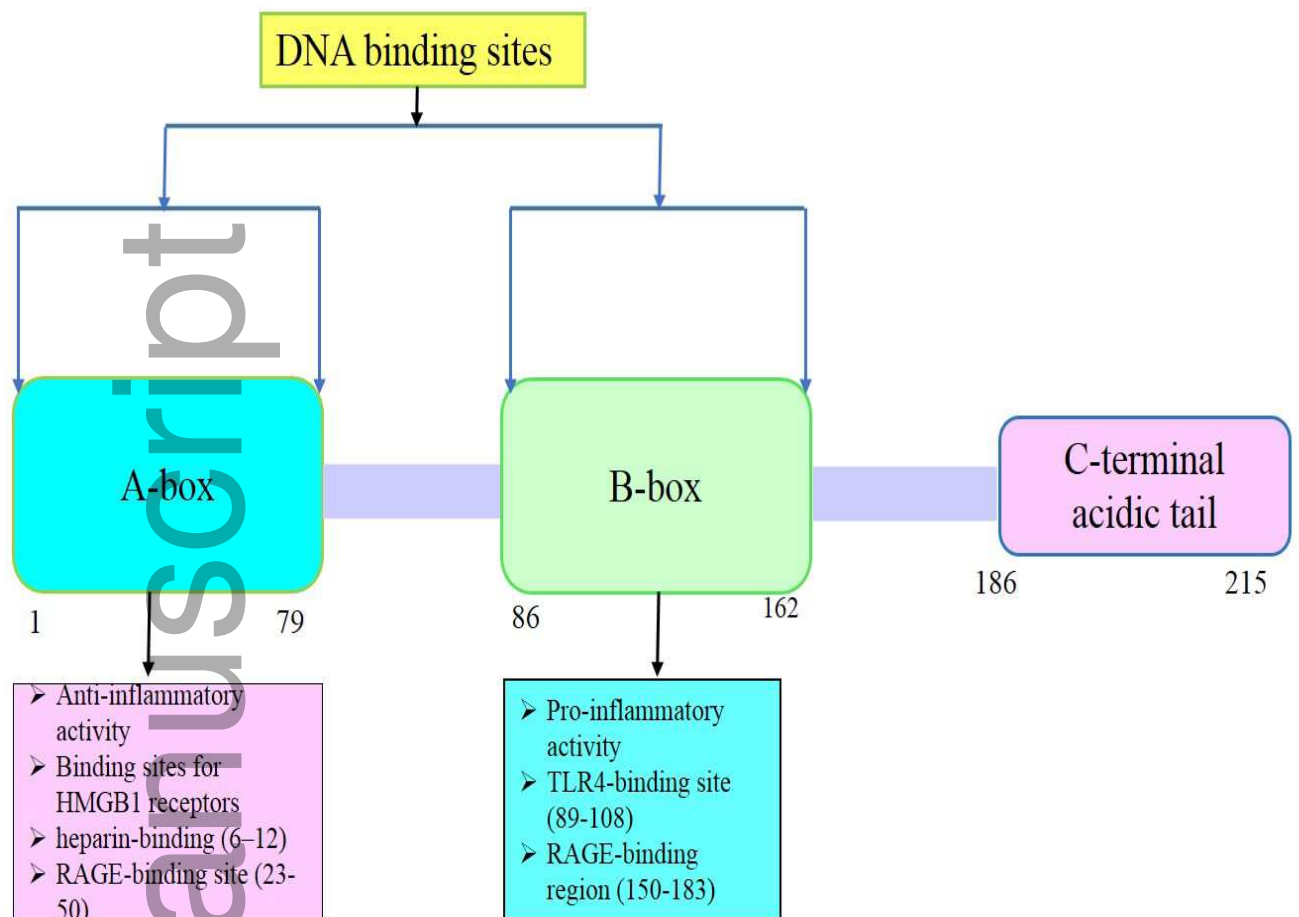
DNA binding sites

A-box

B-box

C-terminal acidic tail

1

79

86

162

186

215

➢ Anti-inflammatory activity
➢ Binding sites for HMGB1 receptors
➢ heparin-binding (6–12)
➢ RAGE-binding site (23-50)

➢ Pro-inflammatory activity
➢ TLR4-binding site (89-108)
➢ RAGE-binding region (150-183)

anuscript